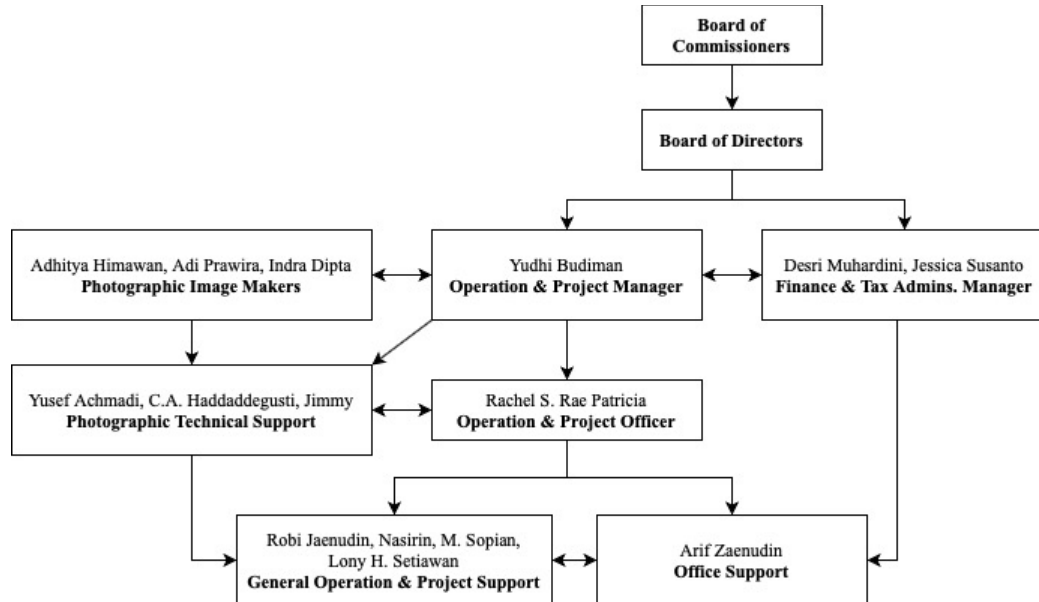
Board of Commissioners

Board of Directors

Adhitya Himawan, Adi Prawira, Indra Dipta
Photographic Image Makers

Yudhi Budiman
Operation & Project Manager

Desri Muhardini, Jessica Susanto
Finance & Tax Admins. Manager

Yusef Achmadi, C.A. Haddaddegusti, Jimmy
Photographic Technical Support

Rachel S. Rae Patricia
Operation & Project Officer

Robi Jaenudin, Nasirin, M. Sopian, Lony H. Setiawan
General Operation & Project Support

Arif Zaenudin
Office Support